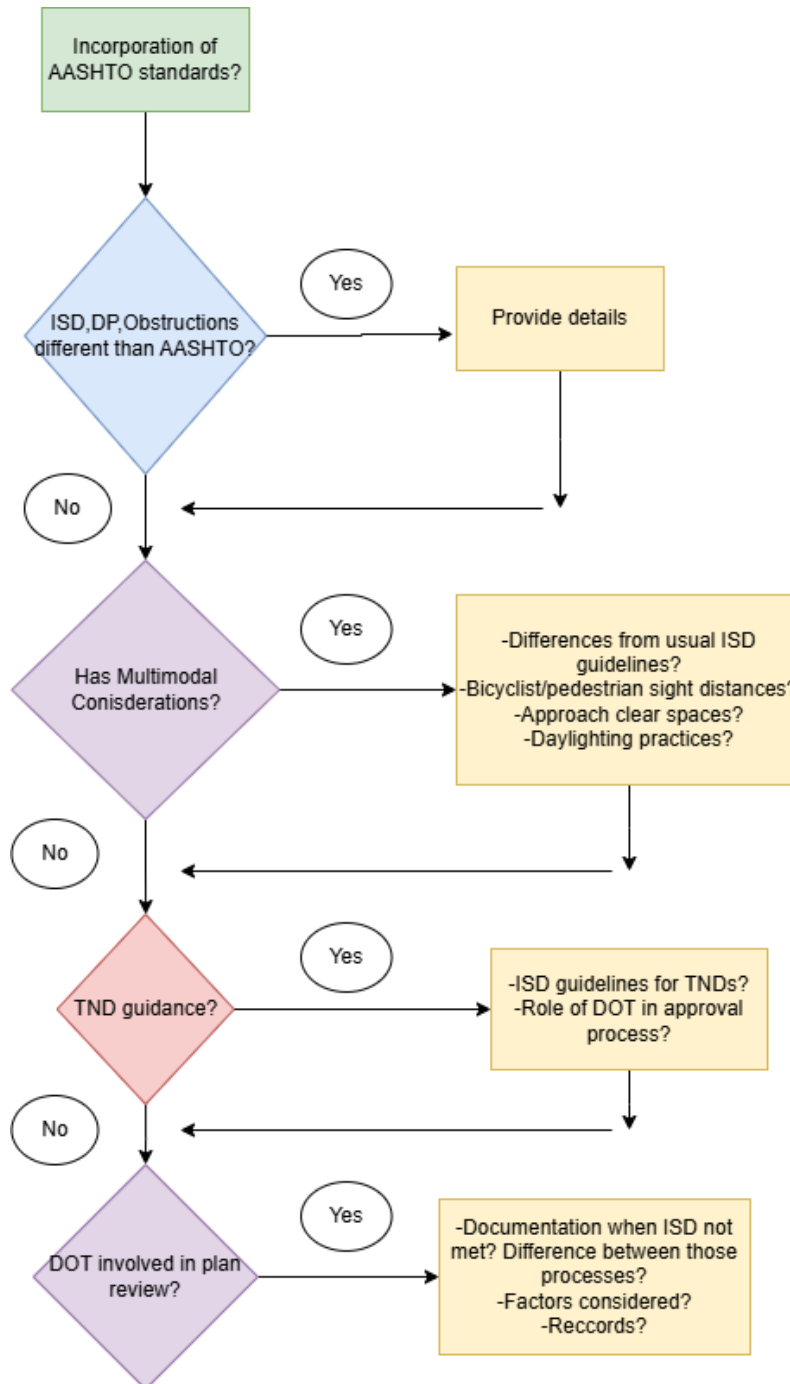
Incorporation of AASHTO standards?

ISD,DP,Obstructions different than AASHTO?

Yes

Provide details

No

Has Multimodal Conisderations?

Yes

-Differences from usual ISD guidelines?
-Bicyclist/pedestrian sight distances?
-Approach clear spaces?
-Daylighting practices?

No

TND guidance?

Yes

-ISD guidelines for TNDs?
-Role of DOT in approval process?

No

DOT involved in plan review?

Yes

-Documentation when ISD not met? Difference between those processes?
-Factors considered?
-Reccords?